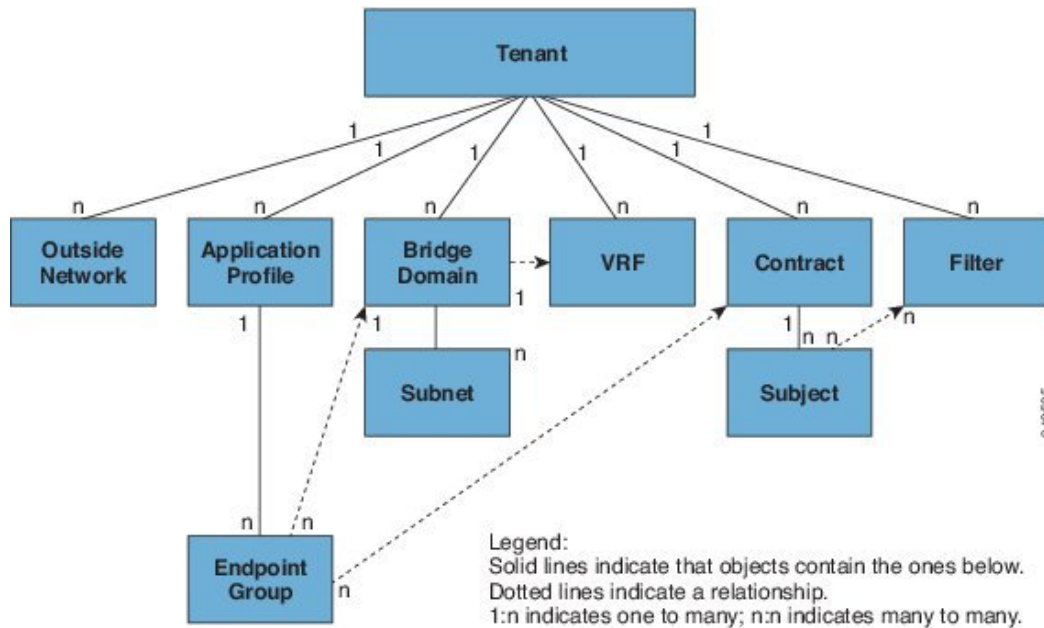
Tenant

1
1
1
1
1
1

n
n
n
n
n
n

Outside Network

Application Profile

Bridge Domain

VRF

Contract

Filter

1
1
1
1
n
n
n

Subnet

Subject

n
n
n

Endpoint Group

Legend:
Solid lines indicate that objects contain the ones below.
Dotted lines indicate a relationship.
1:n indicates one to many; n:n indicates many to many.